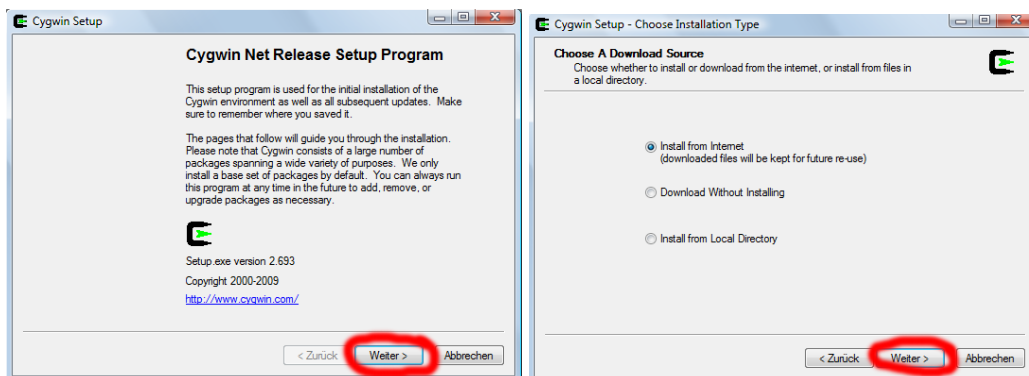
Cygwin Setup

Cygwin Net Release Setup Program

This setup program is used for the initial installation of the Cygwin environment as well as all subsequent updates. Make sure to remember where you saved it.

The pages that follow will guide you through the installation. Please note that Cygwin consists of a large number of packages spanning a wide variety of purposes. We only install a base set of packages by default. You can always run this program at any time in the future to add, remove, or upgrade packages as necessary.

Setup.exe version 2.693

Copyright 2000-2009

http://www.cygwin.com/

< Zurück
Weiter >
Abbrechen

Cygwin Setup - Choose Installation Type

Choose A Download Source
Choose whether to install or download from the internet, or install from files in a local directory.

Install from Internet
(downloaded files will be kept for future re-use)

Download Without Installing

Install from Local Directory

< Zurück
Weiter >
Abbrechen